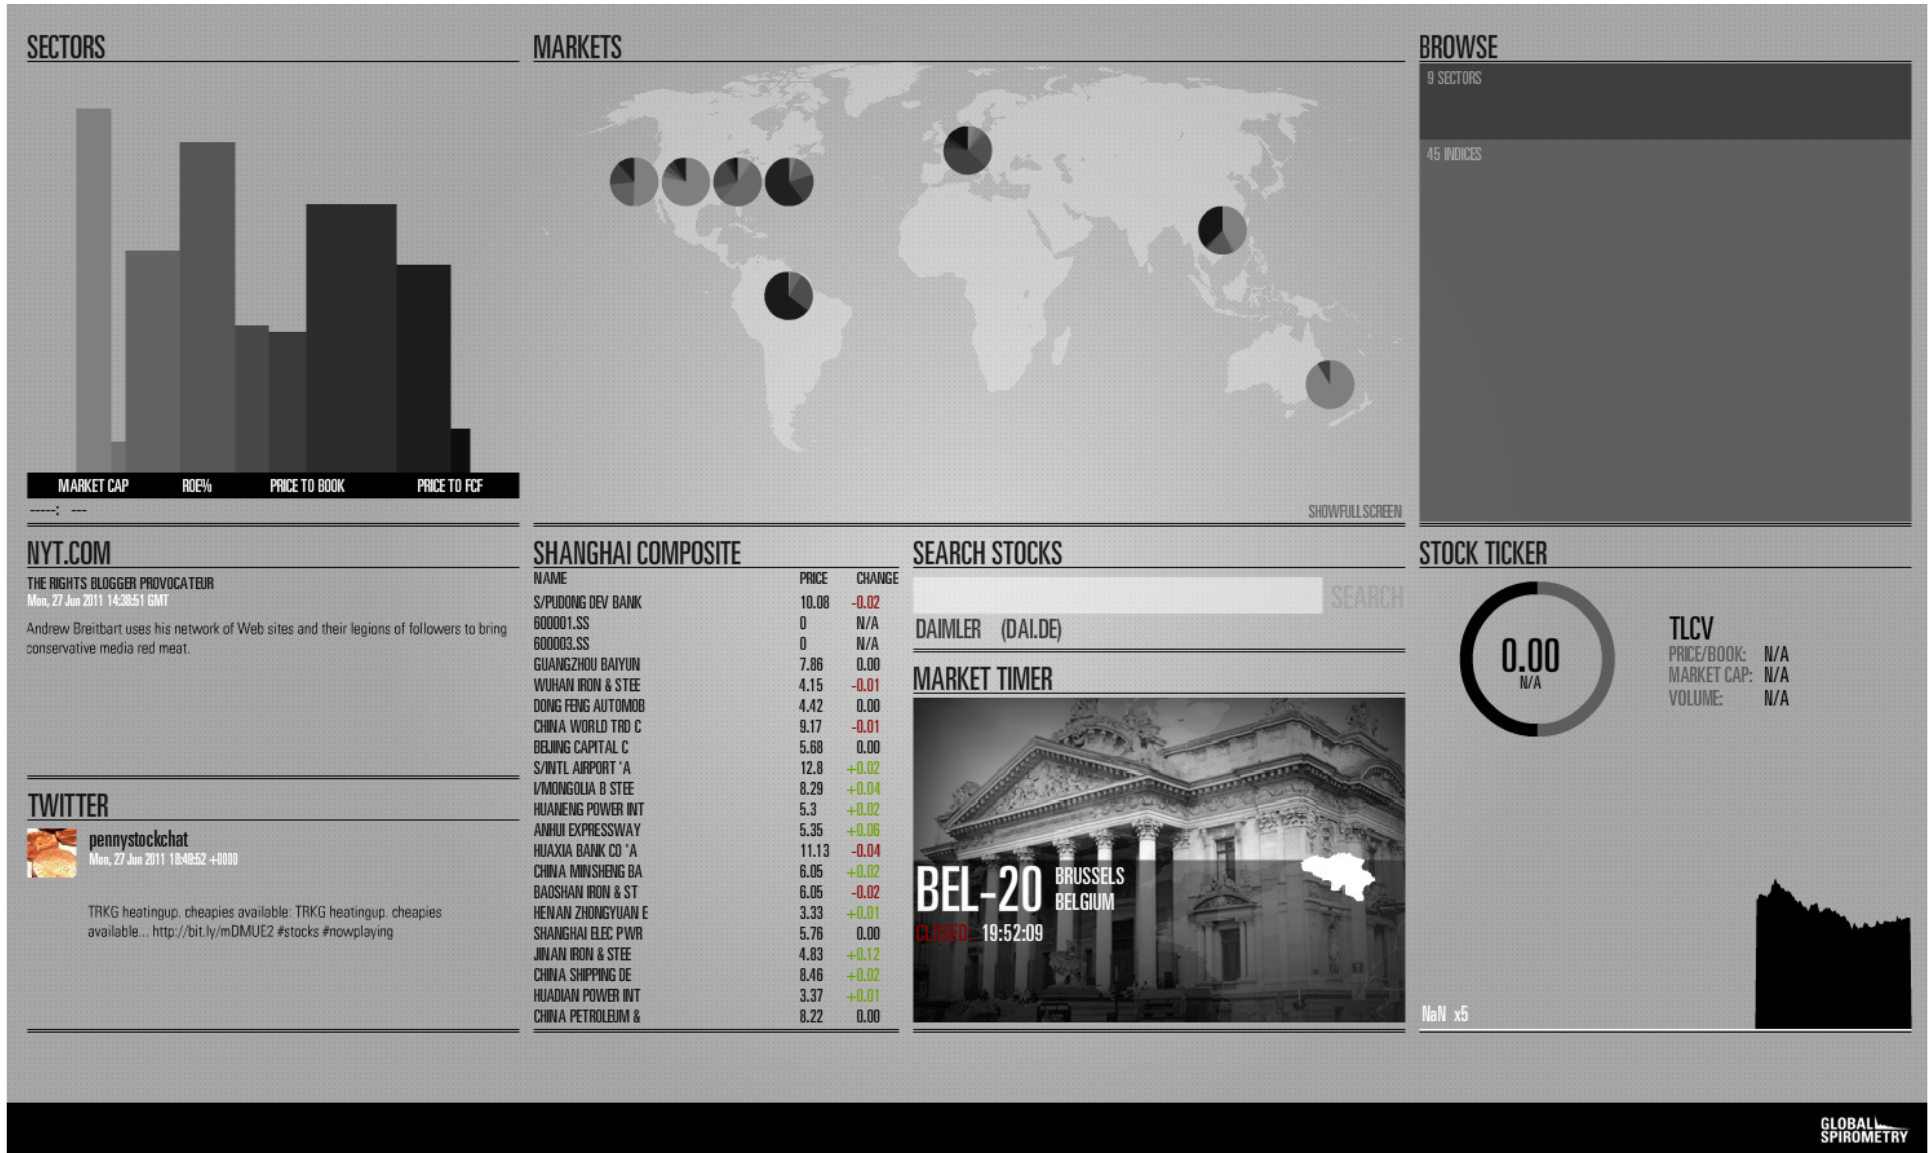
SECTORS

MARKET CAP ROE% PRICE TO BOOK PRICE TO FCF

-----: ---

MARKETS

SHOWFULLSCREEN

BROWSE

9 SECTORS

45 INDICES

NYT.COM

THE RIGHTS BLOGGER PROVOCATEUR
Mon, 27 Jun 2011 14:38:51 GMT

Andrew Breitbart uses his network of Web sites and their legions of followers to bring conservative media red meat.

TWITTER

pennystockchat
Mon, 27 Jun 2011 18:49:52 +0000

TRKG heatingup. cheapies available: TRKG heatingup. cheapies available... http://bit.ly/mDMUE2 #stocks #nowplaying

SHANGHAI COMPOSITE

| NAME | PRICE | CHANGE |
|---|---|---|
| S/PUDONG DEV BANK | 10.08 | -0.02 |
| 600001.SS | 0 | N/A |
| 600003.SS | 0 | N/A |
| GUANGZHOU BAIYUN | 7.86 | 0.00 |
| WUHAN IRON & STEE | 4.15 | -0.01 |
| DONG FENG AUTOMOB | 4.42 | 0.00 |
| CHINA WORLD TRD C | 9.17 | -0.01 |
| BEIJING CAPITAL C | 5.68 | 0.00 |
| S/INTL AIRPORT 'A | 12.8 | +0.02 |
| I/MONGOLIA B STEE | 8.29 | +0.04 |
| HUANENG POWER INT | 5.3 | +0.02 |
| ANHUI EXPRESSWAY | 5.35 | +0.06 |
| HUAXIA BANK CO 'A | 11.13 | -0.04 |
| CHINA MINSHENG BA | 6.05 | +0.02 |
| BAOSHAN IRON & ST | 6.05 | -0.02 |
| HENAN ZHONGYUAN E | 3.33 | +0.01 |
| SHANGHAI ELEC PWR | 5.76 | 0.00 |
| JINAN IRON & STEE | 4.83 | +0.12 |
| CHINA SHIPPING DE | 8.46 | +0.02 |
| HUADIAN POWER INT | 3.37 | +0.01 |
| CHINA PETROLEUM & | 8.22 | 0.00 |

SEARCH STOCKS

SEARCH

DAIMLER (DAI.DE)

MARKET TIMER

BEL-20 BRUSSELS BELGIUM

CLOSED: 19:52:09

STOCK TICKER

0.00
N/A

TLCV
PRICE/BOOK: N/A
MARKET CAP: N/A
VOLUME: N/A

NaN x5

GLOBAL SPIROMETRY